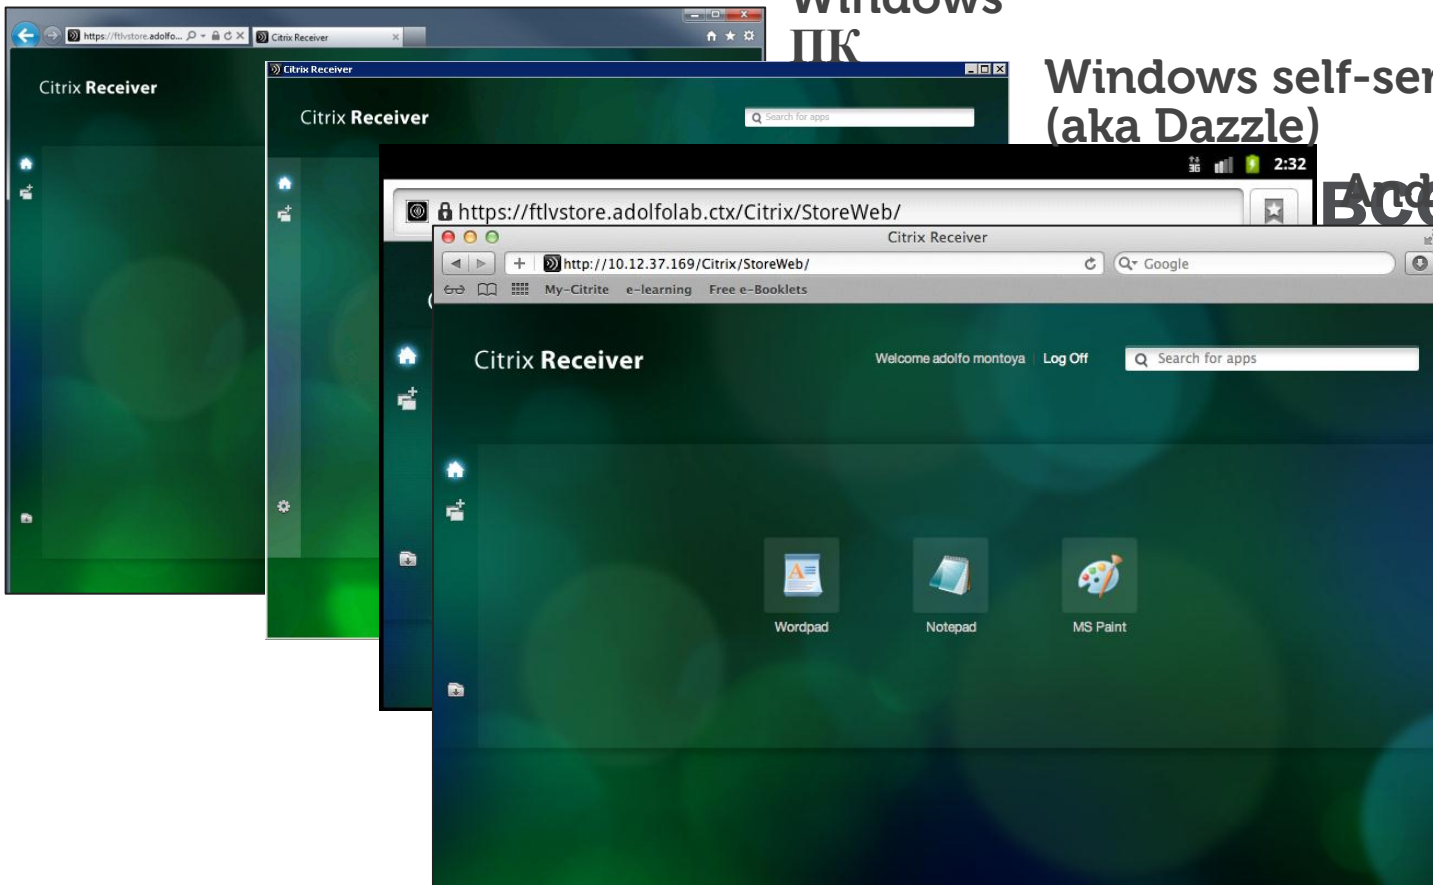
Windows
ПК

Windows self-ser
(aka Dazzle)

And
ВСЕ

https://ftlvstore.adolfo...
Citrix Receiver

Citrix Receiver

Citrix Receiver

Citrix Receiver

Search for apps

2:32

https://ftlvstore.adolfolab.ctx/Citrix/StoreWeb/

Citrix Receiver

http://10.12.37.169/Citrix/StoreWeb/

Google

My-Citrite e-learning Free e-Booklets

Citrix Receiver

Welcome adolfo montoya Log Off

Search for apps

Wordpad

Notepad

MS Paint